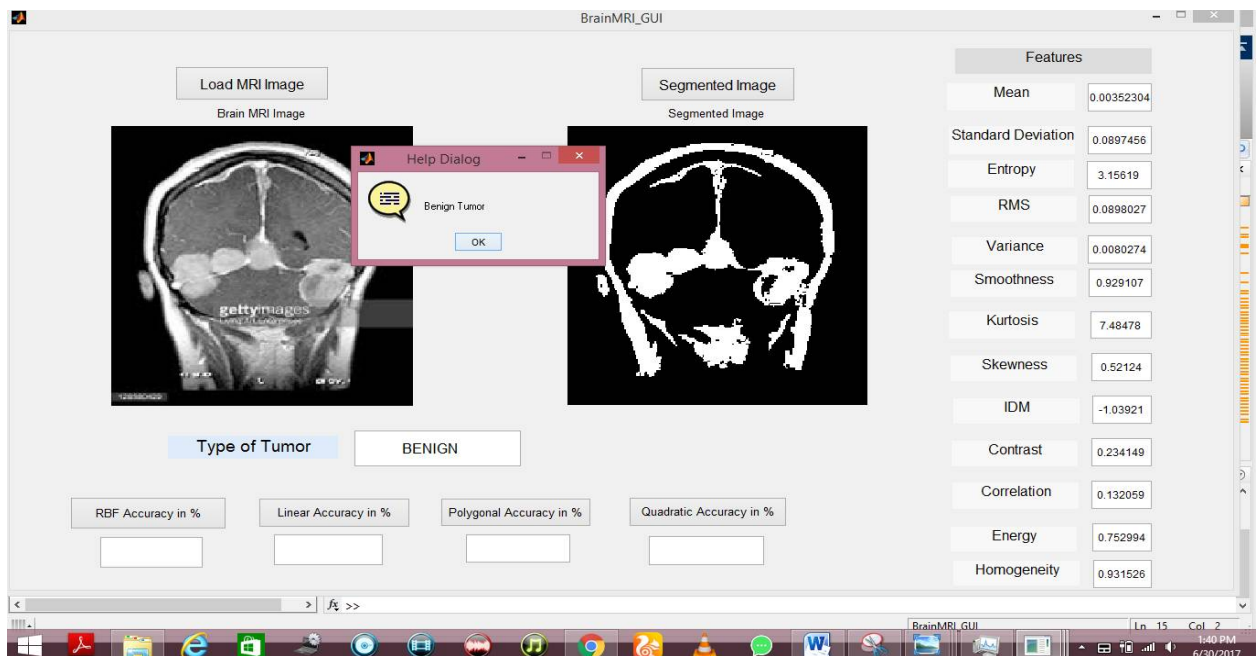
BrainMRI_GUI

Load MRI Image

Brain MRI Image

gettyimages

128590429

Help Dialog

Benign Tumor

OK

Segmented Image

Segmented Image

Features

| | |
|---|---|
| Mean | 0.00352304 |
| Standard Deviation | 0.0897456 |
| Entropy | 3.15619 |
| RMS | 0.0898027 |
| Variance | 0.0080274 |
| Smoothness | 0.929107 |
| Kurtosis | 7.48478 |
| Skewness | 0.52124 |
| IDM | -1.03921 |
| Contrast | 0.234149 |
| Correlation | 0.132059 |
| Energy | 0.752994 |
| Homogeneity | 0.931526 |

Type of Tumor BENIGN

RBF Accuracy in %

Linear Accuracy in %

Polygonal Accuracy in %

Quadratic Accuracy in %

$f_x$ >>

BrainMRI_GUI

Ln 15 Col 2

1:40 PM
6/30/2017